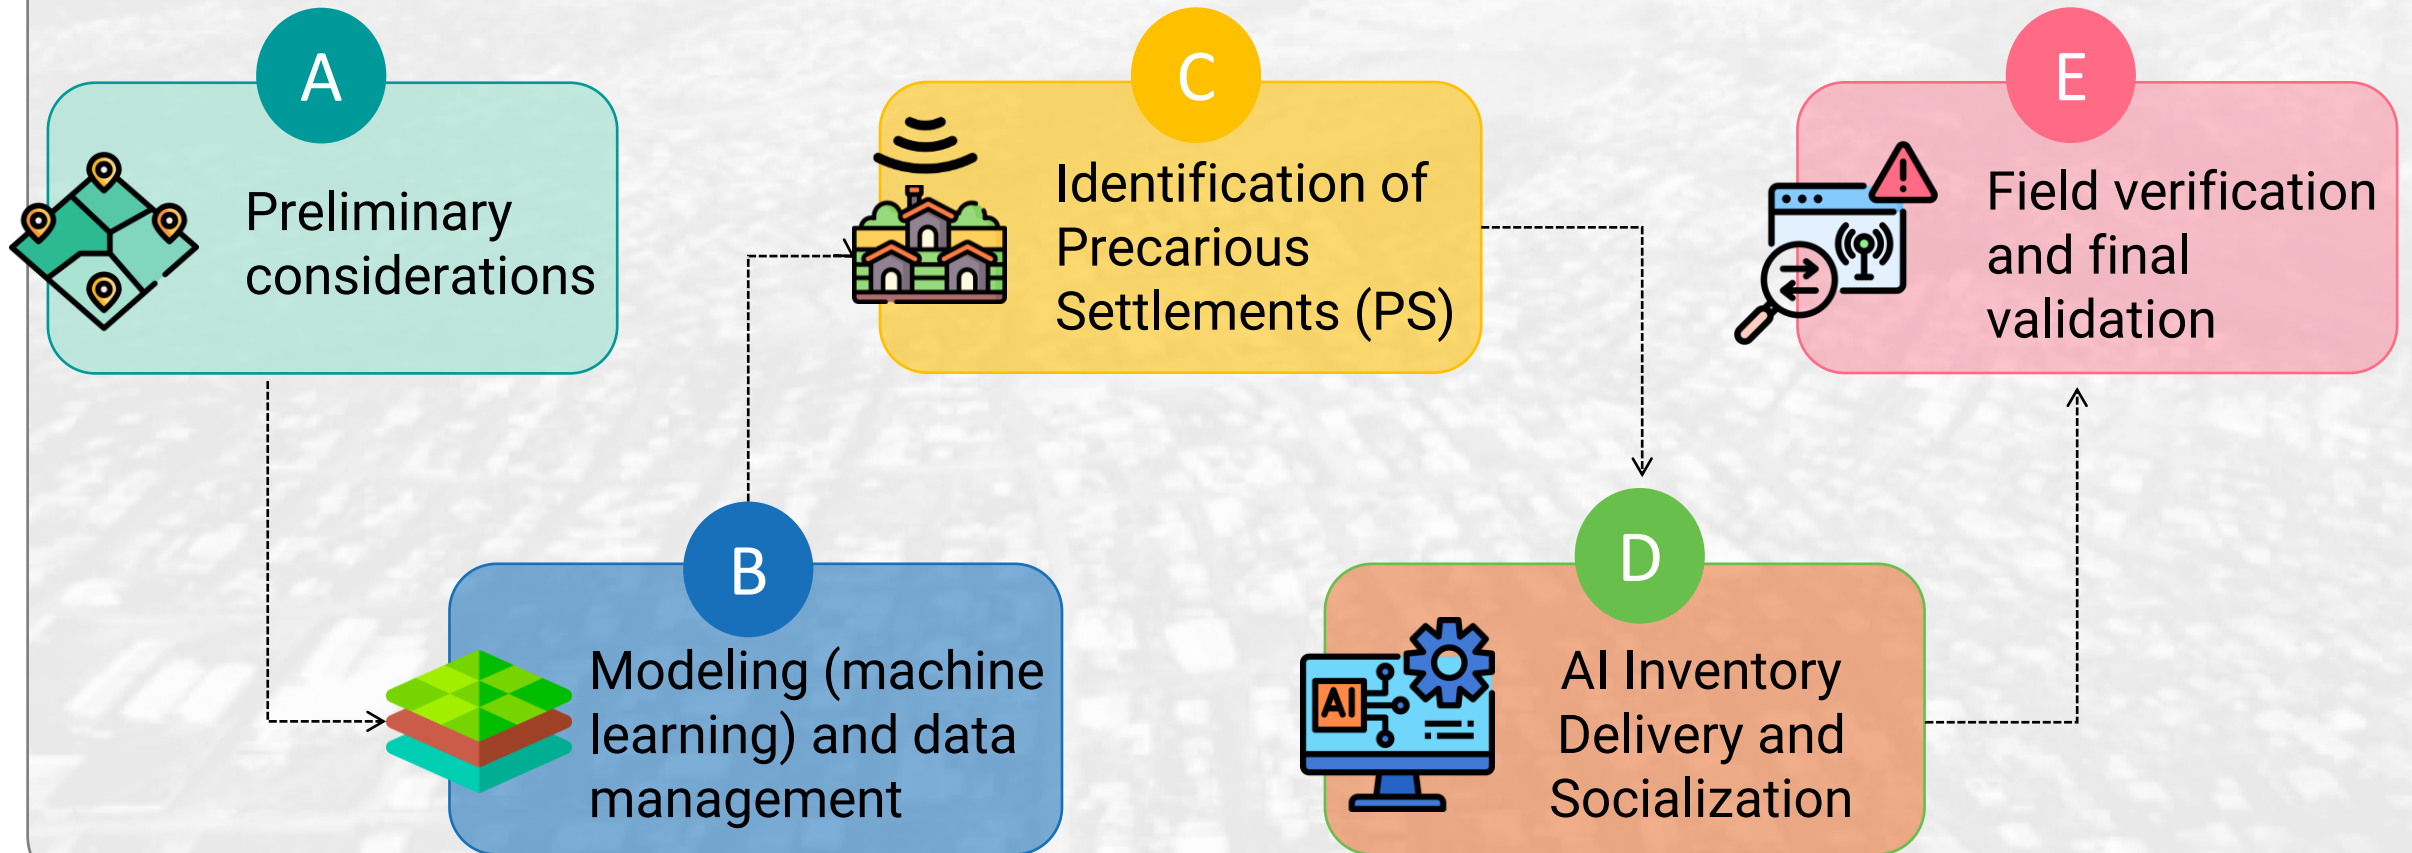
A
Preliminary considerations

B
Modeling (machine learning) and data management

C
Identification of Precarious Settlements (PS)

D
AI
AI Inventory Delivery and Socialization

E
Field verification and final validation